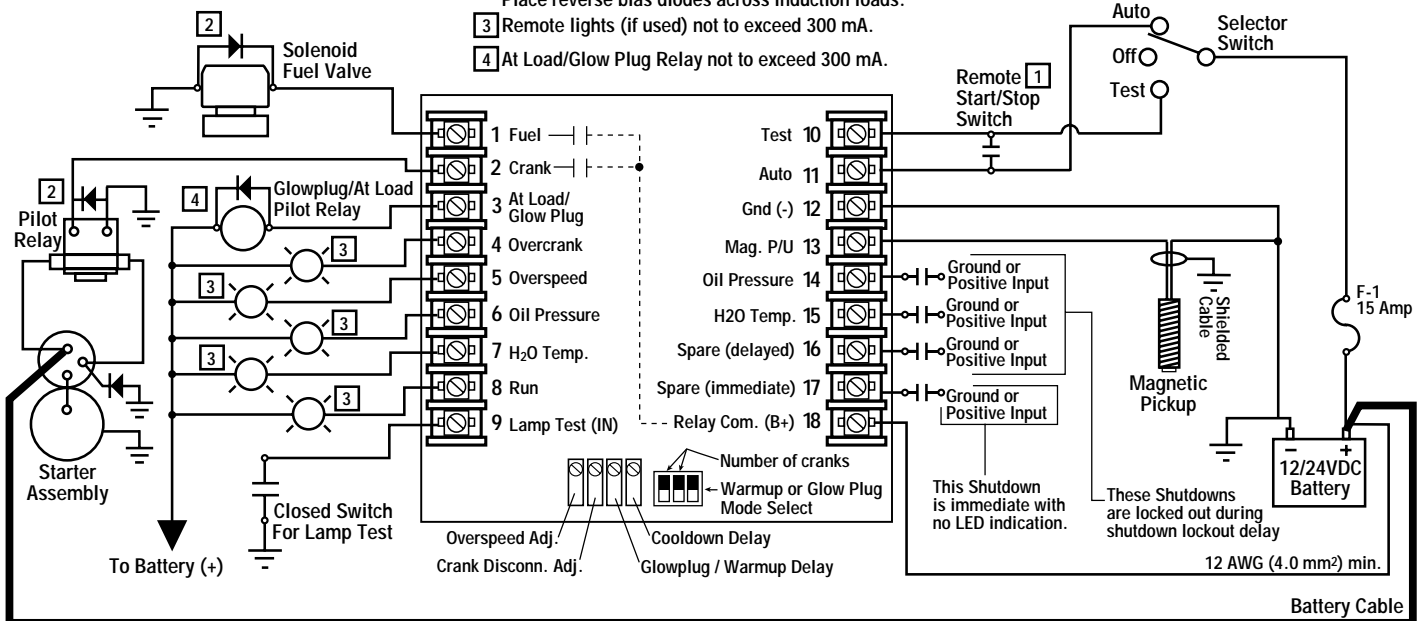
Place reverse bias diodes across induction loads.

3 Remote lights (if used) not to exceed 300 mA.

4 At Load/Glow Plug Relay not to exceed 300 mA.

2

Solenoid Fuel Valve

Auto

Off

Test

Selector Switch

Remote 1 Start/Stop Switch

2

Pilot Relay

4

Glowplug/At Load Pilot Relay

1 Fuel

2 Crank

3 At Load/ Glow Plug

4 Overcrank

5 Overspeed

6 Oil Pressure

7 H$_2$O Temp.

8 Run

9 Lamp Test (IN)

Test 10

Auto 11

Gnd (-) 12

Mag. P/U 13

Oil Pressure 14

H2O Temp. 15

Spare (delayed) 16

Spare (immediate) 17

Relay Com. (B+) 18

3

3

3

3

3

3

Ground or Positive Input

Ground or Positive Input

Ground or Positive Input

Ground or Positive Input

Shielded Cable

Magnetic Pickup

F-1 15 Amp

Starter Assembly

To Battery (+)

Closed Switch For Lamp Test

Number of cranks

Warmup or Glow Plug Mode Select

Overspeed Adj.

Crank Disconn. Adj.

Cooldown Delay

Glowplug / Warmup Delay

This Shutdown is immediate with no LED indication.

These Shutdowns are locked out during shutdown lockout delay

12/24VDC Battery

12 AWG (4.0 mm$^2$) min.

Battery Cable